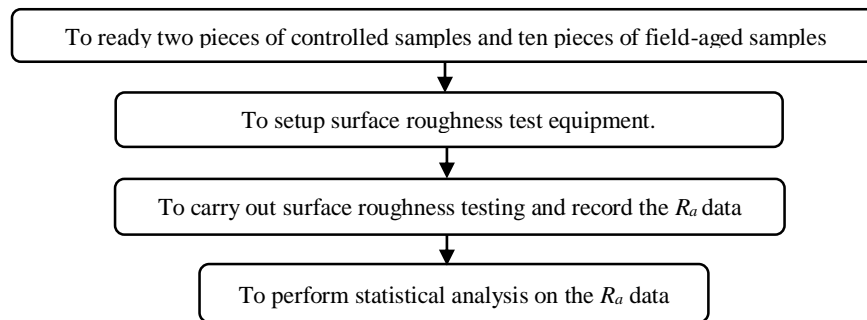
To ready two pieces of controlled samples and ten pieces of field-aged samples

To setup surface roughness test equipment.

To carry out surface roughness testing and record the $R_a$ data

To perform statistical analysis on the $R_a$ data